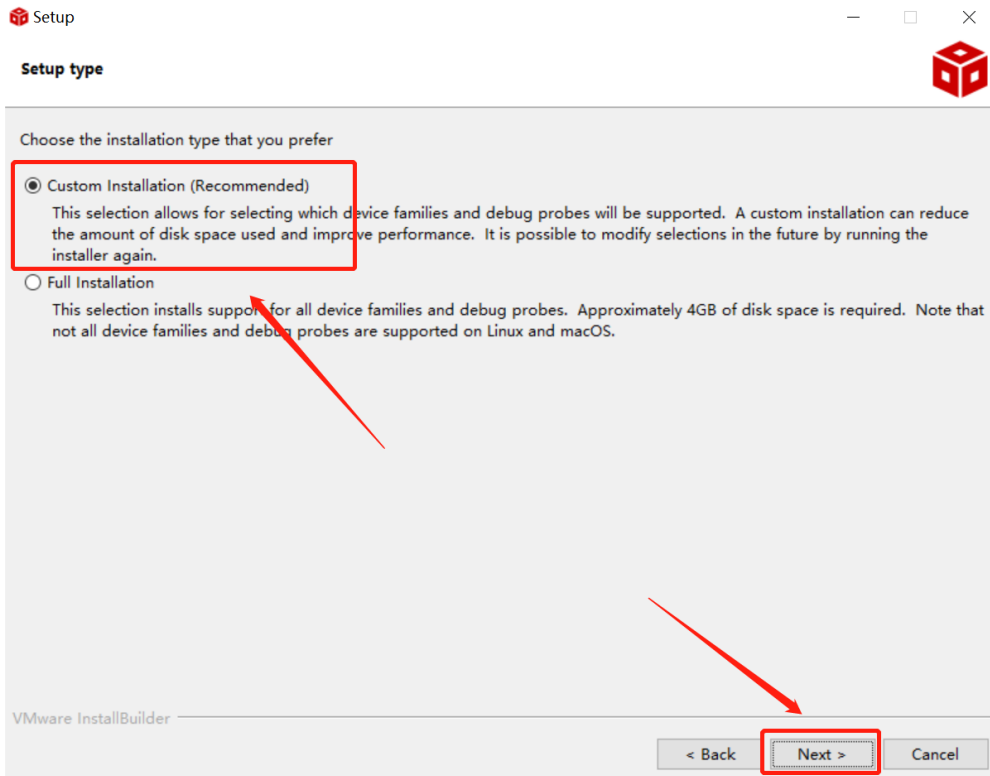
Setup

Setup type

Choose the installation type that you prefer

Custom Installation (Recommended)

This selection allows for selecting which device families and debug probes will be supported. A custom installation can reduce the amount of disk space used and improve performance. It is possible to modify selections in the future by running the installer again.

Full Installation

This selection installs support for all device families and debug probes. Approximately 4GB of disk space is required. Note that not all device families and debug probes are supported on Linux and macOS.

VMware InstallBuilder

< Back

Next >

Cancel